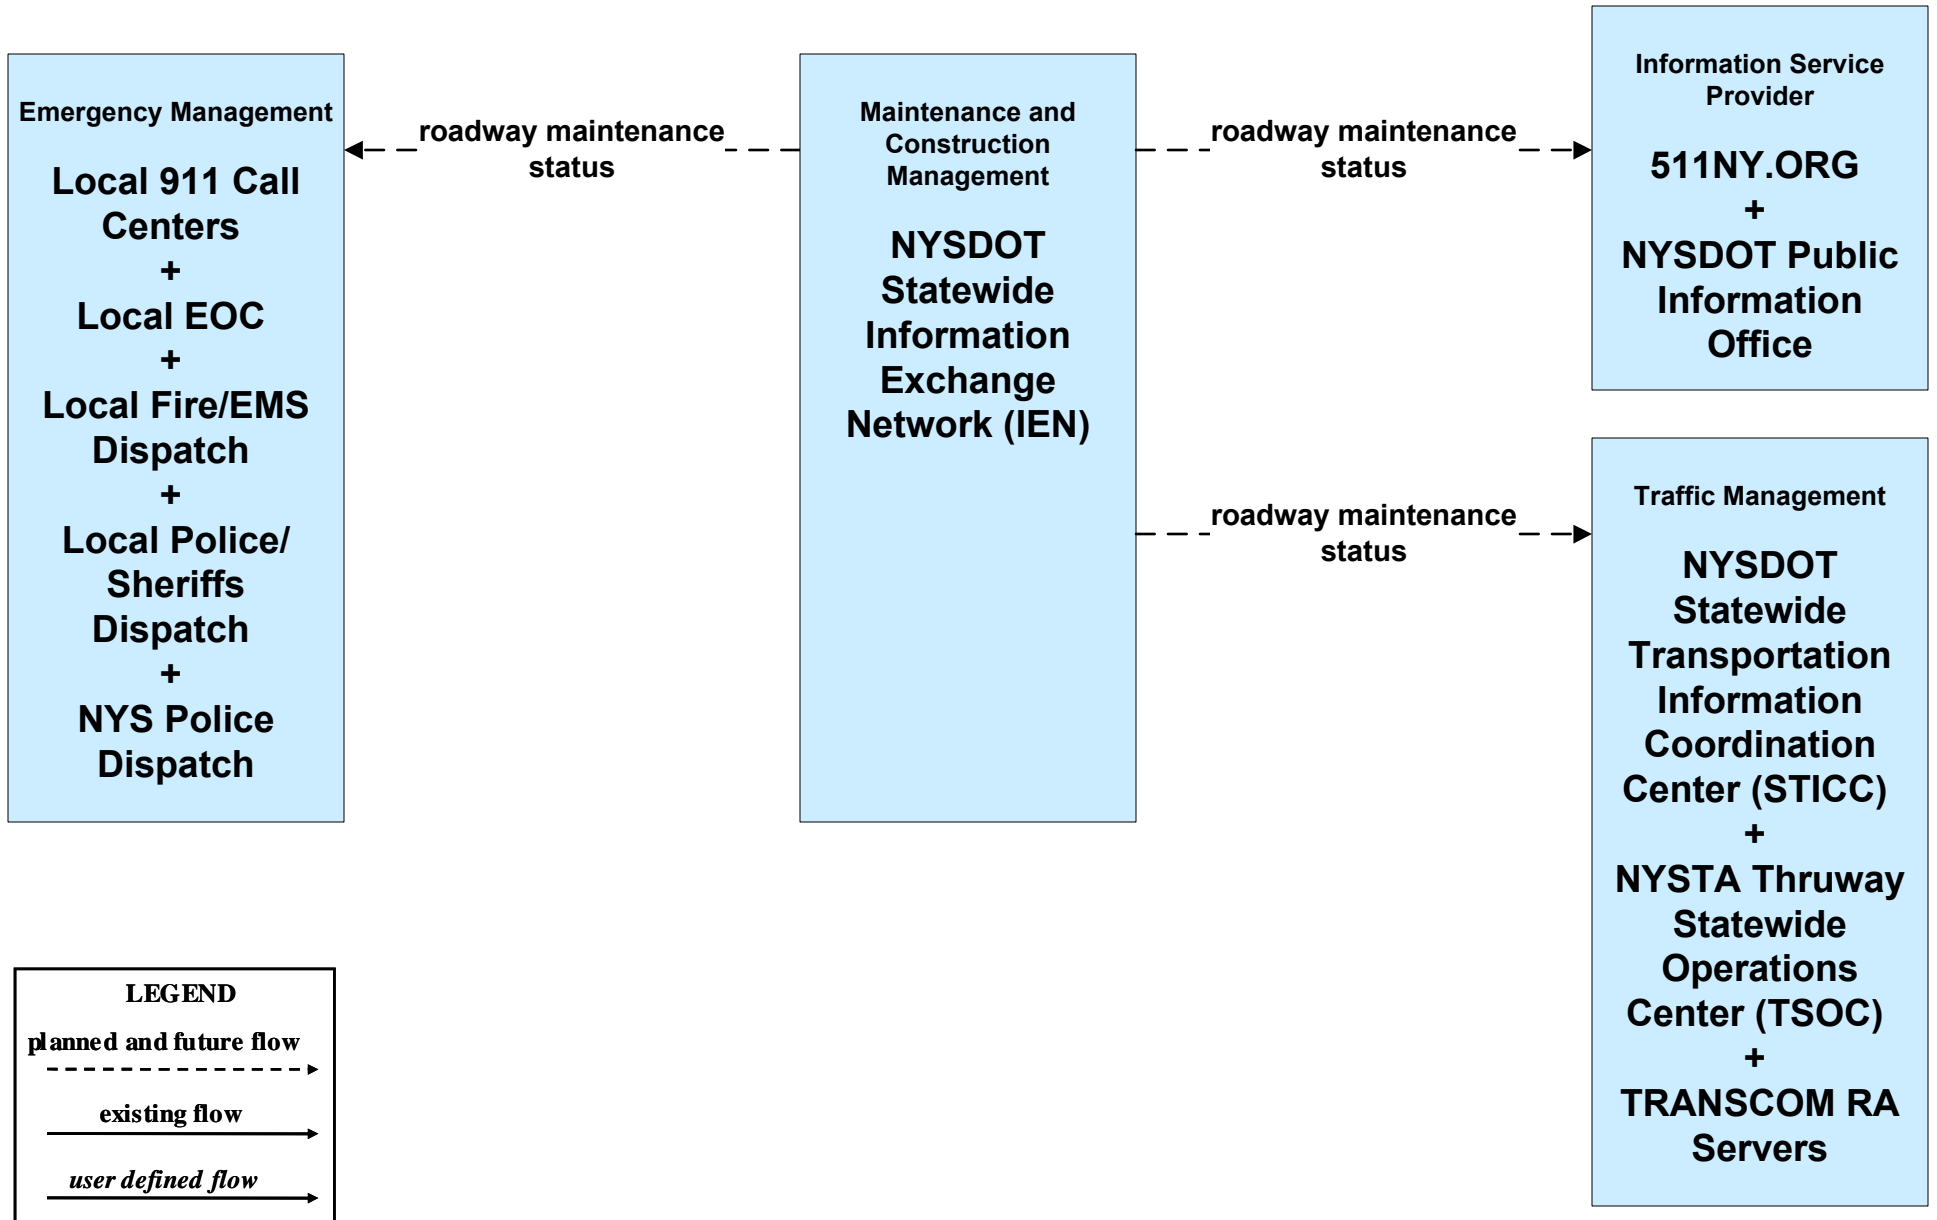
Emergency Management

Local 911 Call Centers
+
Local EOC
+
Local Fire/EMS Dispatch
+
Local Police/ Sheriffs Dispatch
+
NYS Police Dispatch

roadway maintenance status

Maintenance and Construction Management

NYSDOT Statewide Information Exchange Network (IEN)

roadway maintenance status

Information Service Provider

511NY.ORG
+
NYSDOT Public Information Office

roadway maintenance status

Traffic Management

NYSDOT Statewide Transportation Information Coordination Center (STICC)
+
NYSTA Thruway Statewide Operations Center (TSOC)
+
TRANSCOM RA Servers

LEGEND
planned and future flow
existing flow
user defined flow